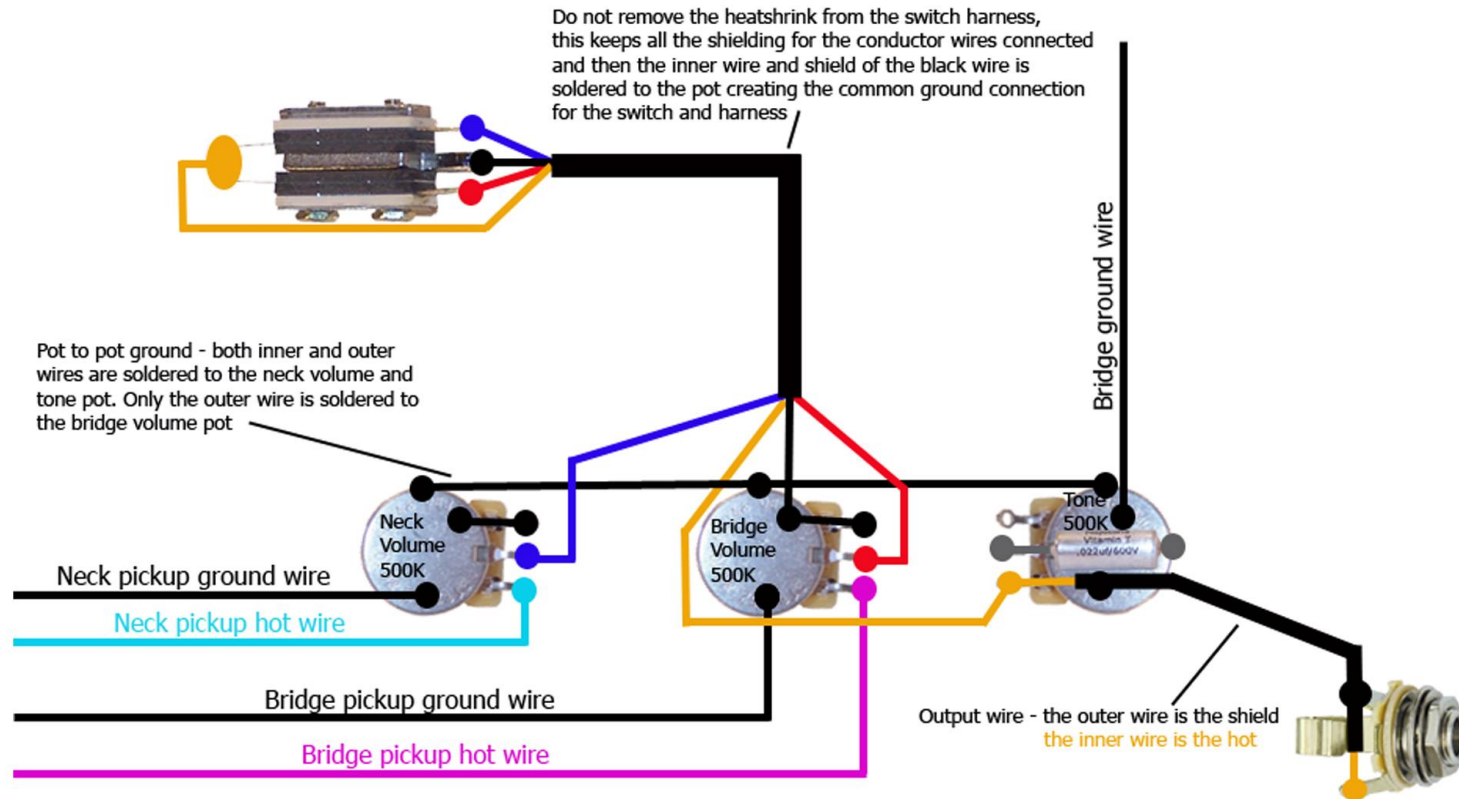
Do not remove the heatshrink from the switch harness, this keeps all the shielding for the conductor wires connected and then the inner wire and shield of the black wire is soldered to the pot creating the common ground connection for the switch and harness

Bridge ground wire

Pot to pot ground - both inner and outer wires are soldered to the neck volume and tone pot. Only the outer wire is soldered to the bridge volume pot

Neck Volume 500K

Bridge Volume 500K

Tone 500K

Vitamin T .022uf/600V

Neck pickup ground wire

Neck pickup hot wire

Bridge pickup ground wire

Bridge pickup hot wire

Output wire - the outer wire is the shield
the inner wire is the hot